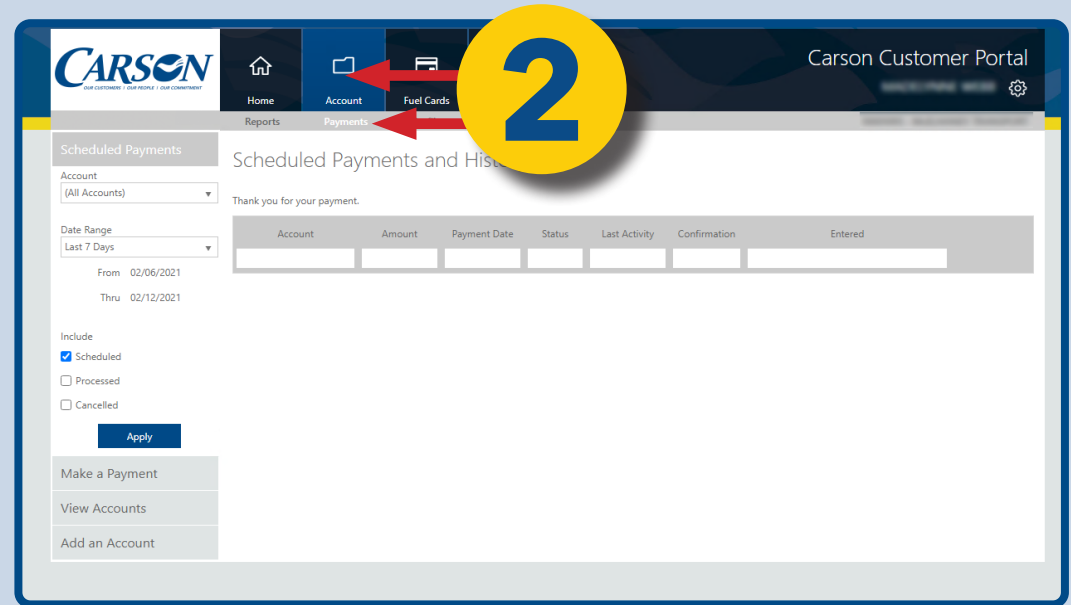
CARSON
OUR CUSTOMERS | OUR PEOPLE | OUR COMMITMENT

Home
Account
Fuel Cards

2

Carson Customer Portal
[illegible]

Reports
Payments
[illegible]

Scheduled Payments
Account
(All Accounts)
Date Range
Last 7 Days
From 02/06/2021
Thru 02/12/2021
Include
Scheduled
Processed
Cancelled
Apply
Make a Payment
View Accounts
Add an Account

Scheduled Payments and Hist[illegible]

Thank you for your payment.

| Account | Amount | Payment Date | Status | Last Activity | Confirmation | Entered |
|---|---|---|---|---|---|---|
| | | | | | | |